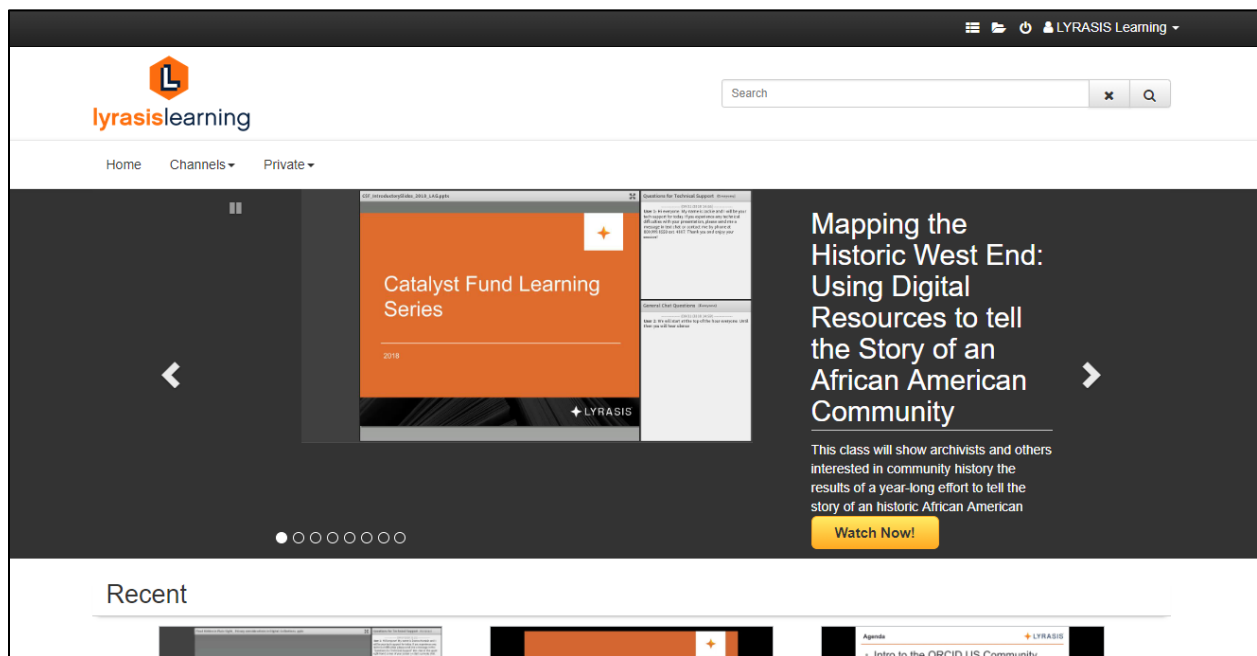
LYRASIS Learning

lyrasislearning

Search

Home Channels Private

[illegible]

Questions for Technical Support

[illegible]

General Chat Questions

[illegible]

Catalyst Fund Learning Series

2018

LYRASIS

Mapping the Historic West End: Using Digital Resources to tell the Story of an African American Community

This class will show archivists and others interested in community history the results of a year-long effort to tell the story of an historic African American

Watch Now!

Recent

Agenda

LYRASIS

Intro to the ORCID US Community